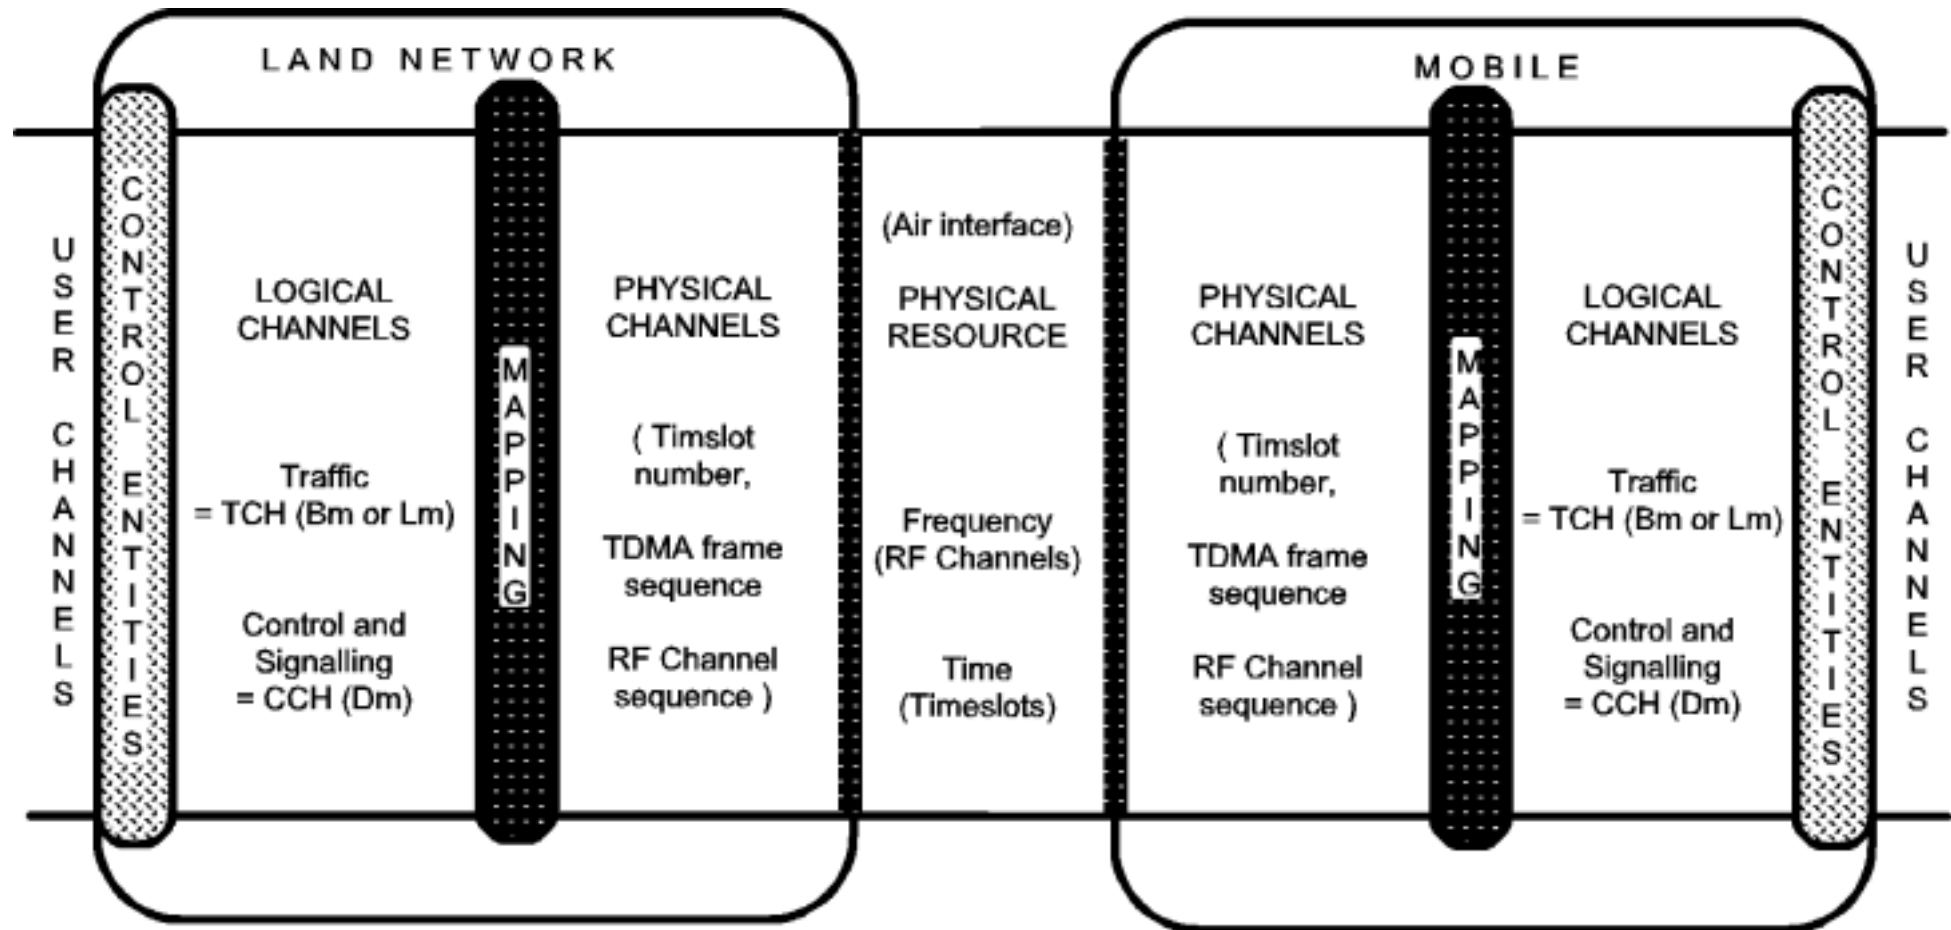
LAND NETWORK

USER CHANNELS

CONTROL ENTITIES

LOGICAL CHANNELS

Traffic = TCH (Bm or Lm)

Control and Signalling = CCH (Dm)

MAPPING

PHYSICAL CHANNELS

( Timslot number,

TDMA frame sequence

RF Channel sequence )

(Air interface)

PHYSICAL RESOURCE

Frequency (RF Channels)

Time (Timeslots)

MOBILE

PHYSICAL CHANNELS

( Timslot number,

TDMA frame sequence

RF Channel sequence )

MAPPING

LOGICAL CHANNELS

Traffic = TCH (Bm or Lm)

Control and Signalling = CCH (Dm)

CONTROL ENTITIES

USER CHANNELS